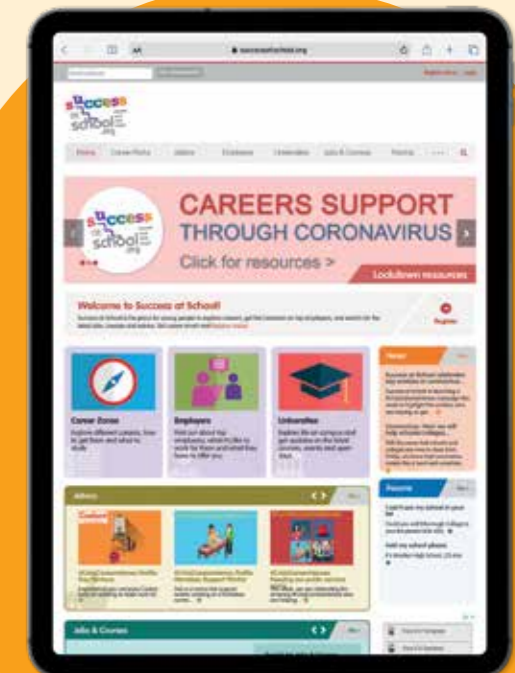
successatschool.org

success at school .org

Home

CAREERS SUPPORT
THROUGH CORONAVIRUS
Click for resources >

Lockdown resources

Welcome to Success at School!

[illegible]

Register

Career Zones
Explore different careers, how to get there and what to study

Employers
Find out about top employers, what it's like to work for them and what they have to offer you

Universities
Explore the uni campus and get updates on the latest courses, events and open days

News

Forums

Advice

Jobs & Courses